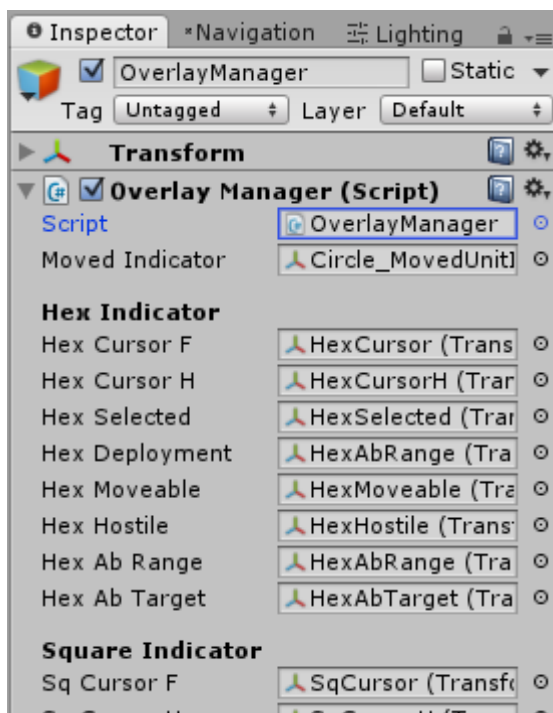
Inspector  Navigation  Lighting

OverlayManager  Static

Tag Untagged  Layer Default

Transform

Overlay Manager (Script)

Script  OverlayManager

Moved Indicator  Circle_MovedUnitI

Hex Indicator

Hex Cursor F  HexCursor (Trans

Hex Cursor H  HexCursorH (Trar

Hex Selected  HexSelected (Trar

Hex Deployment  HexAbRange (Tra

Hex Moveable  HexMoveable (Tra

Hex Hostile  HexHostile (Trans

Hex Ab Range  HexAbRange (Tra

Hex Ab Target  HexAbTarget (Tra

Square Indicator

Sq Cursor F  SqCursor (Transf

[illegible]